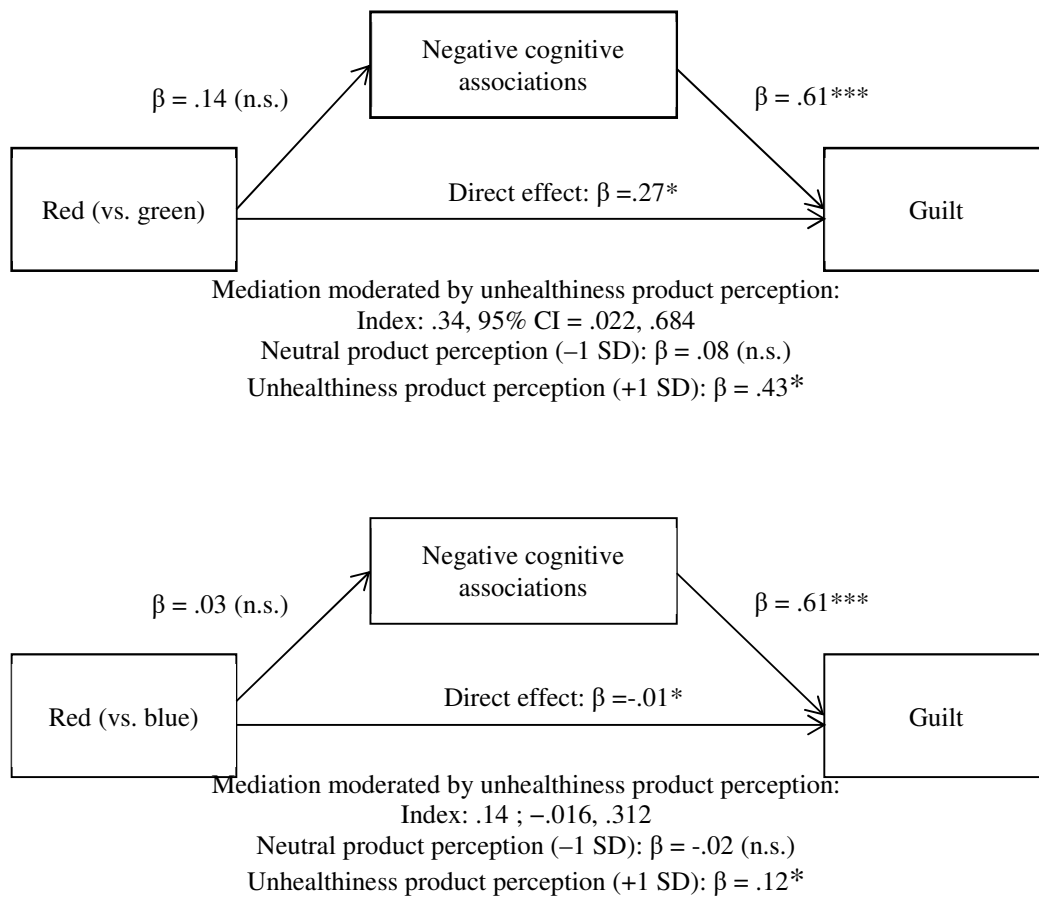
Negative cognitive associations

β = .14 (n.s.)

β = .61***

Red (vs. green)

Direct effect: β =.27*

Guilt

Mediation moderated by unhealthiness product perception:
Index: .34, 95% CI = .022, .684
Neutral product perception (–1 SD): β = .08 (n.s.)
Unhealthiness product perception (+1 SD): β = .43*

Negative cognitive associations

β = .03 (n.s.)

β = .61***

Red (vs. blue)

Direct effect: β =-.01*

Guilt

Mediation moderated by unhealthiness product perception:
Index: .14 ; −.016, .312
Neutral product perception (–1 SD): β = -.02 (n.s.)
Unhealthiness product perception (+1 SD): β = .12*